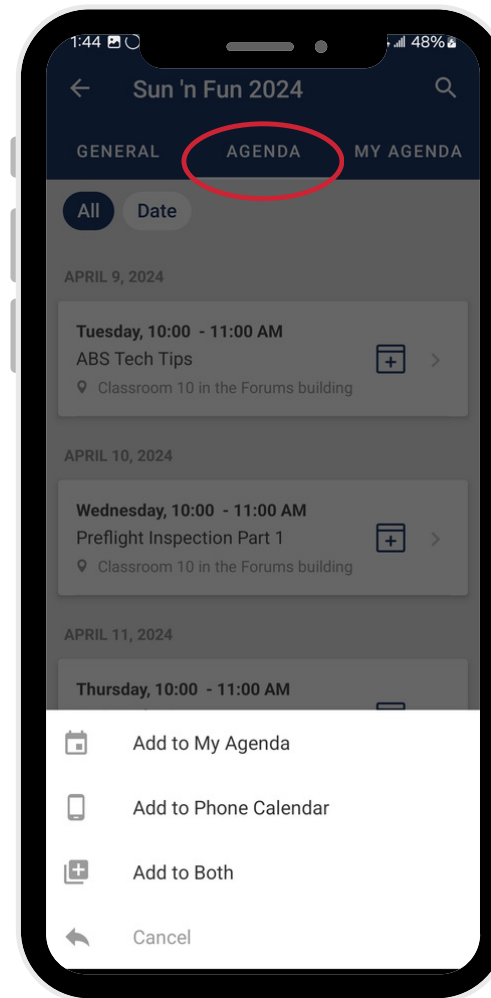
1:44 48%

Sun 'n Fun 2024

GENERAL AGENDA MY AGENDA

All Date

APRIL 9, 2024

Tuesday, 10:00 - 11:00 AM
ABS Tech Tips
Classroom 10 in the Forums building

APRIL 10, 2024

Wednesday, 10:00 - 11:00 AM
Preflight Inspection Part 1
Classroom 10 in the Forums building

APRIL 11, 2024

Thursday, 10:00 - 11:00 AM

Add to My Agenda

Add to Phone Calendar

Add to Both

Cancel